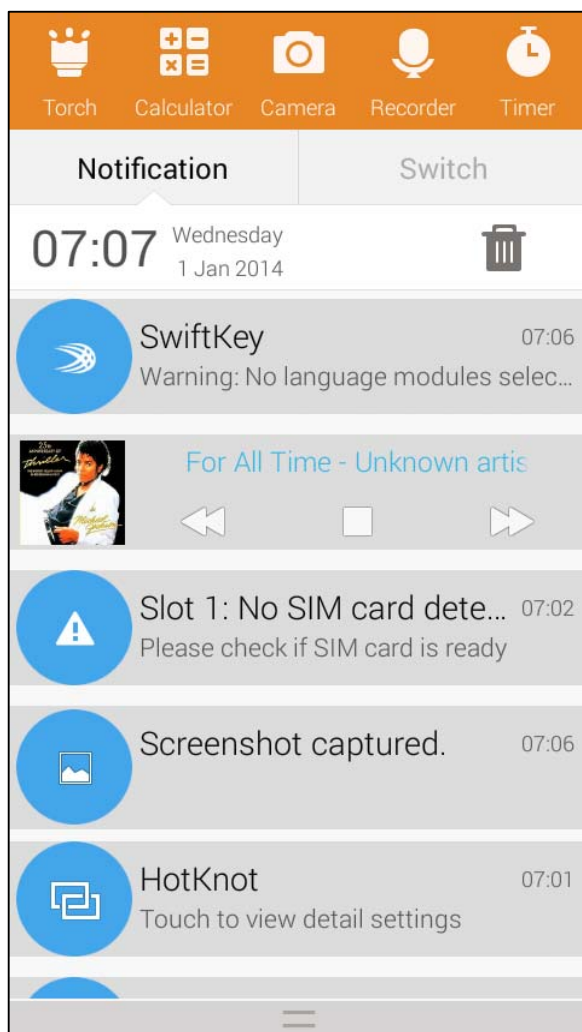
Torch Calculator Camera Recorder Timer

Notification Switch

07:07 Wednesday 1 Jan 2014

SwiftKey 07:06
Warning: No language modules selec...

For All Time - Unknown artis

Slot 1: No SIM card dete... 07:02
Please check if SIM card is ready

Screenshot captured. 07:06

HotKnot 07:01
Touch to view detail settings